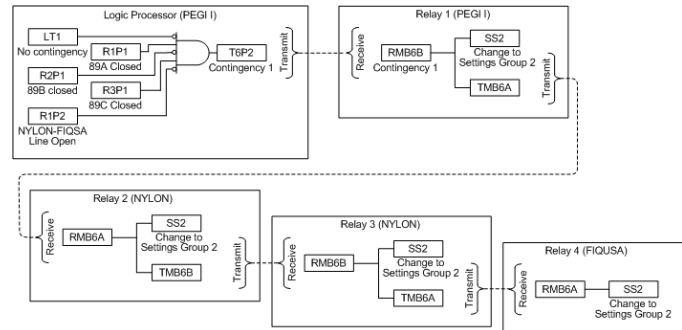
Logic Processor (PEGI I)

LT1
No contingency

R1P1
89A Closed

R2P1
89B closed

R3P1
89C Closed

R1P2
NYLON-FIQSA
Line Open

T6P2
Contingency 1

Transmit

Relay 1 (PEGI I)

Receive

RMB6B
Contingency 1

SS2
Change to
Settings Group 2

TMB6A

Transmit

Relay 2 (NYLON)

Receive

RMB6A

SS2
Change to
Settings Group 2

TMB6B

Transmit

Relay 3 (NYLON)

Receive

RMB6B

SS2
Change to
Settings Group 2

TMB6A

Transmit

Relay 4 (FIQUSA)

Receive

RMB6A

SS2
Change to
Settings Group 2